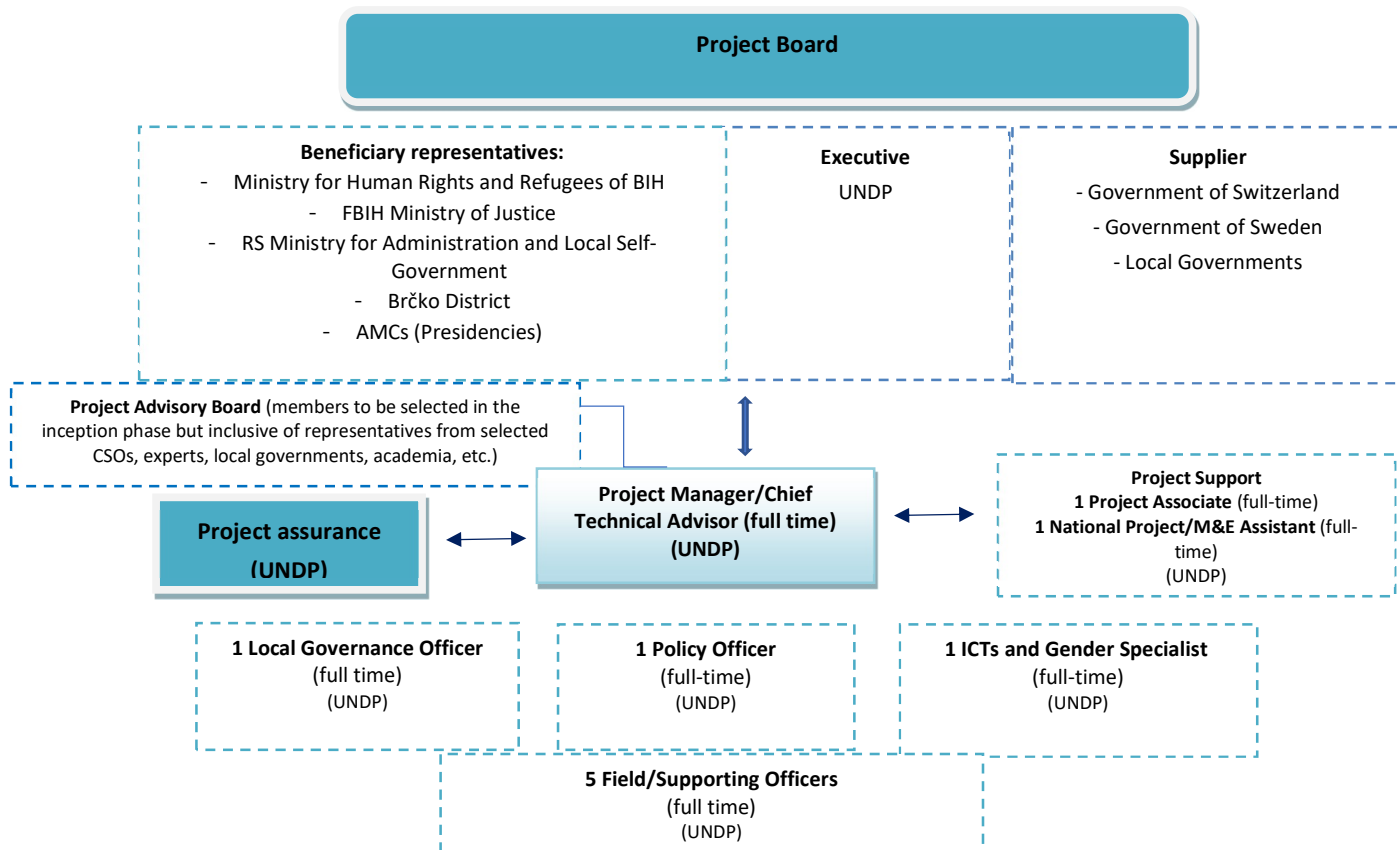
Project Board

Beneficiary representatives:
- Ministry for Human Rights and Refugees of BIH
- FBIH Ministry of Justice
- RS Ministry for Administration and Local Self-Government
- Brčko District
- AMCs (Presidencies)

Executive
UNDP

Supplier
- Government of Switzerland
- Government of Sweden
- Local Governments

Project Advisory Board (members to be selected in the inception phase but inclusive of representatives from selected CSOs, experts, local governments, academia, etc.)

Project assurance (UNDP)

Project Manager/Chief Technical Advisor (full time) (UNDP)

Project Support
1 Project Associate (full-time)
1 National Project/M&E Assistant (full-time)
(UNDP)

1 Local Governance Officer
(full time)
(UNDP)

1 Policy Officer
(full-time)
(UNDP)

1 ICTs and Gender Specialist
(full-time)
(UNDP)

5 Field/Supporting Officers
(full time)
(UNDP)